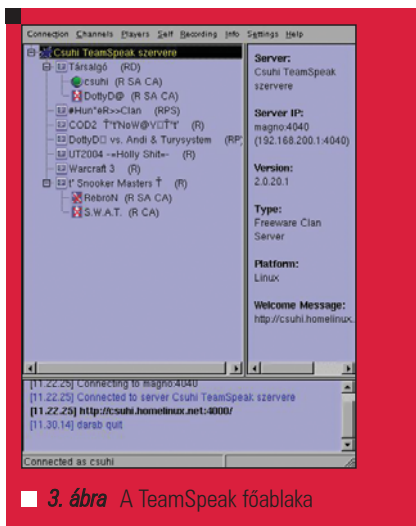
Connection Channels Players Self Recording Info Settings Help

Csuhi TeamSpeak szervere
Társalgó (RD)
csuhi (R SA CA)
DottyD@ (R SA CA)
«Hun*eR»Clan (RPS)
COD2 †*t'NoW@V□T'† (R)
DottyD□ vs. Andi & Turysystem (RP
UT2004 -«Holly Shit»- (R)
Warcraft 3 (R)
t' Snooker Masters † (R)
RebroN (R SA CA)
S.W.A.T. (R CA)

Server:
Csuhi TeamSpeak szervere

Server IP:
magno:4040
(192.168.200.1:4040)

Version:
2.0.20.1

Type:
Freeware Clan Server

Platform:
Linux

Welcome Message:
http://csuhi.homelinux.

[11.22.25] Connecting to magno:4040
[11.22.25] Connected to server Csuhi TeamSpeak szervere
[11.22.25] http://csuhi.homelinux.net:4000/
[11.30.14] darsb quit

Connected as csuhi

3. ábra A TeamSpeak főablaka